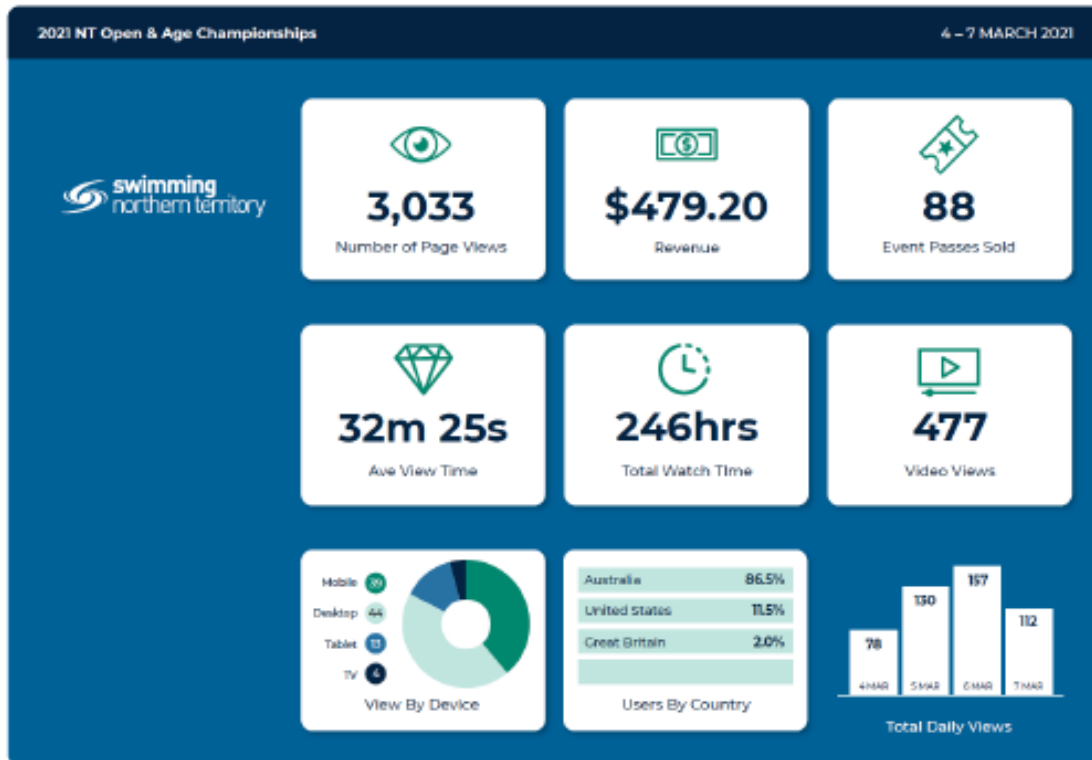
2021 NT Open & Age Championships

4 – 7 MARCH 2021

swimming northern territory

3,033
Number of Page Views

$479.20
Revenue

88
Event Passes Sold

32m 25s
Ave View Time

246hrs
Total Watch Time

477
Video Views

Mobile 39
Desktop 44
Tablet 13
TV 4
View By Device

| Australia | 86.5% |
|---|---|
| United States | 11.5% |
| Great Britain | 2.0% |
| | |

Users By Country

78
4 MAR
130
5 MAR
157
6 MAR
112
7 MAR
Total Daily Views